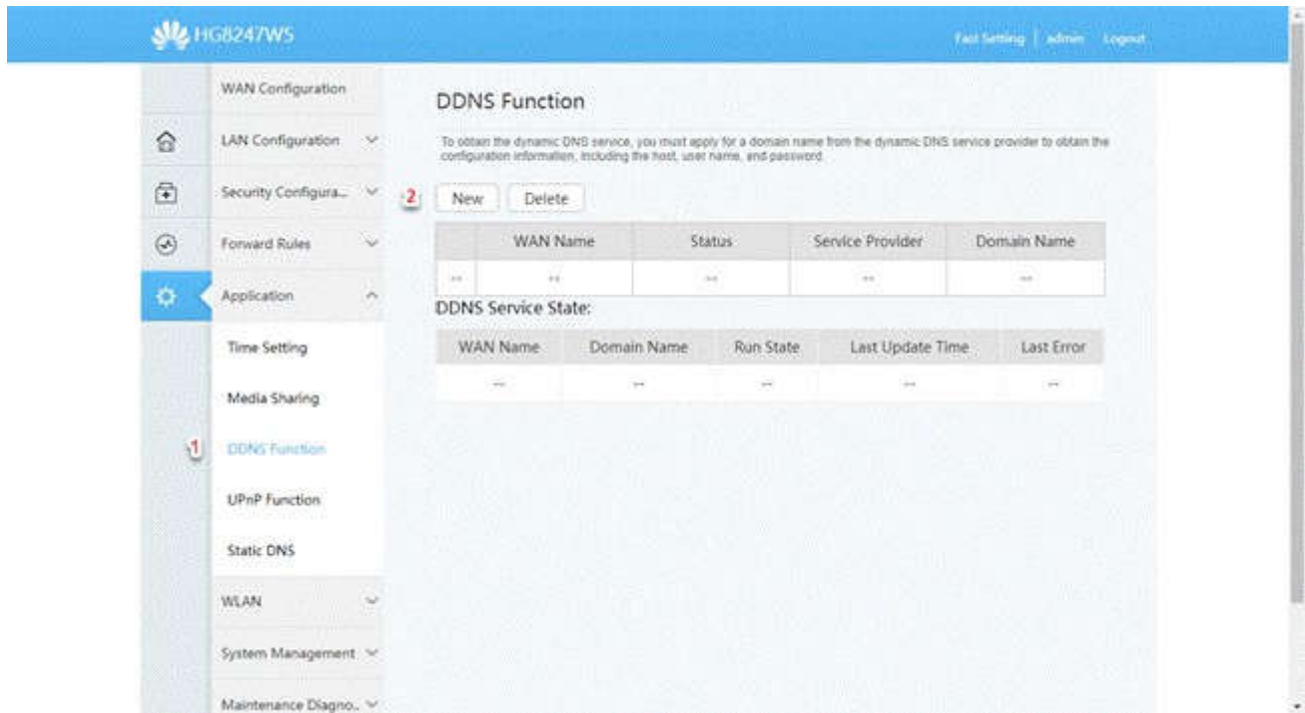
HG8247WS

Fast Setting | admin Logout

WAN Configuration

LAN Configuration

Security Configura...

Forward Rules

Application

Time Setting

Media Sharing

1

DDNS Function

UPnP Function

Static DNS

WLAN

System Management

Maintenance Diagno...

DDNS Function

To obtain the dynamic DNS service, you must apply for a domain name from the dynamic DNS service provider to obtain the configuration information, including the host, user name, and password.

2

New Delete

| | WAN Name | Status | Service Provider | Domain Name |
|---|---|---|---|---|
| -- | -- | -- | -- | -- |

DDNS Service State:

| WAN Name | Domain Name | Run State | Last Update Time | Last Error |
|---|---|---|---|---|
| -- | -- | -- | -- | -- |